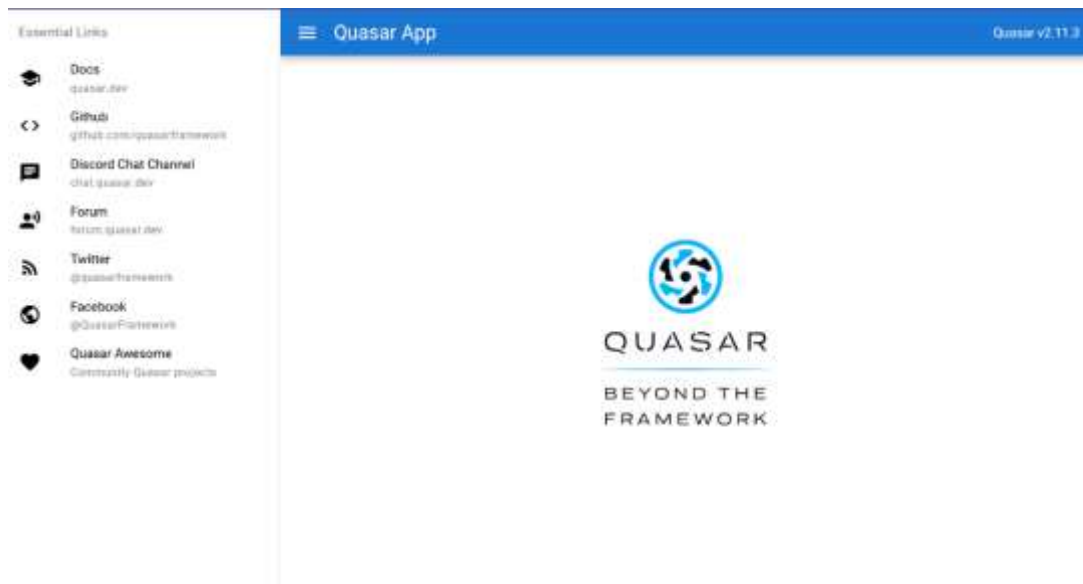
Essential Links

Docs
quasar.dev

Github
github.com/quasarframework

Discord Chat Channel
chat.quasar.dev

Forum
forum.quasar.dev

Twitter
@quasarframework

Facebook
@QuasarFramework

Quasar Awesome
Community Quasar projects

Quasar App

Quasar v2.11.3

QUASAR

BEYOND THE FRAMEWORK